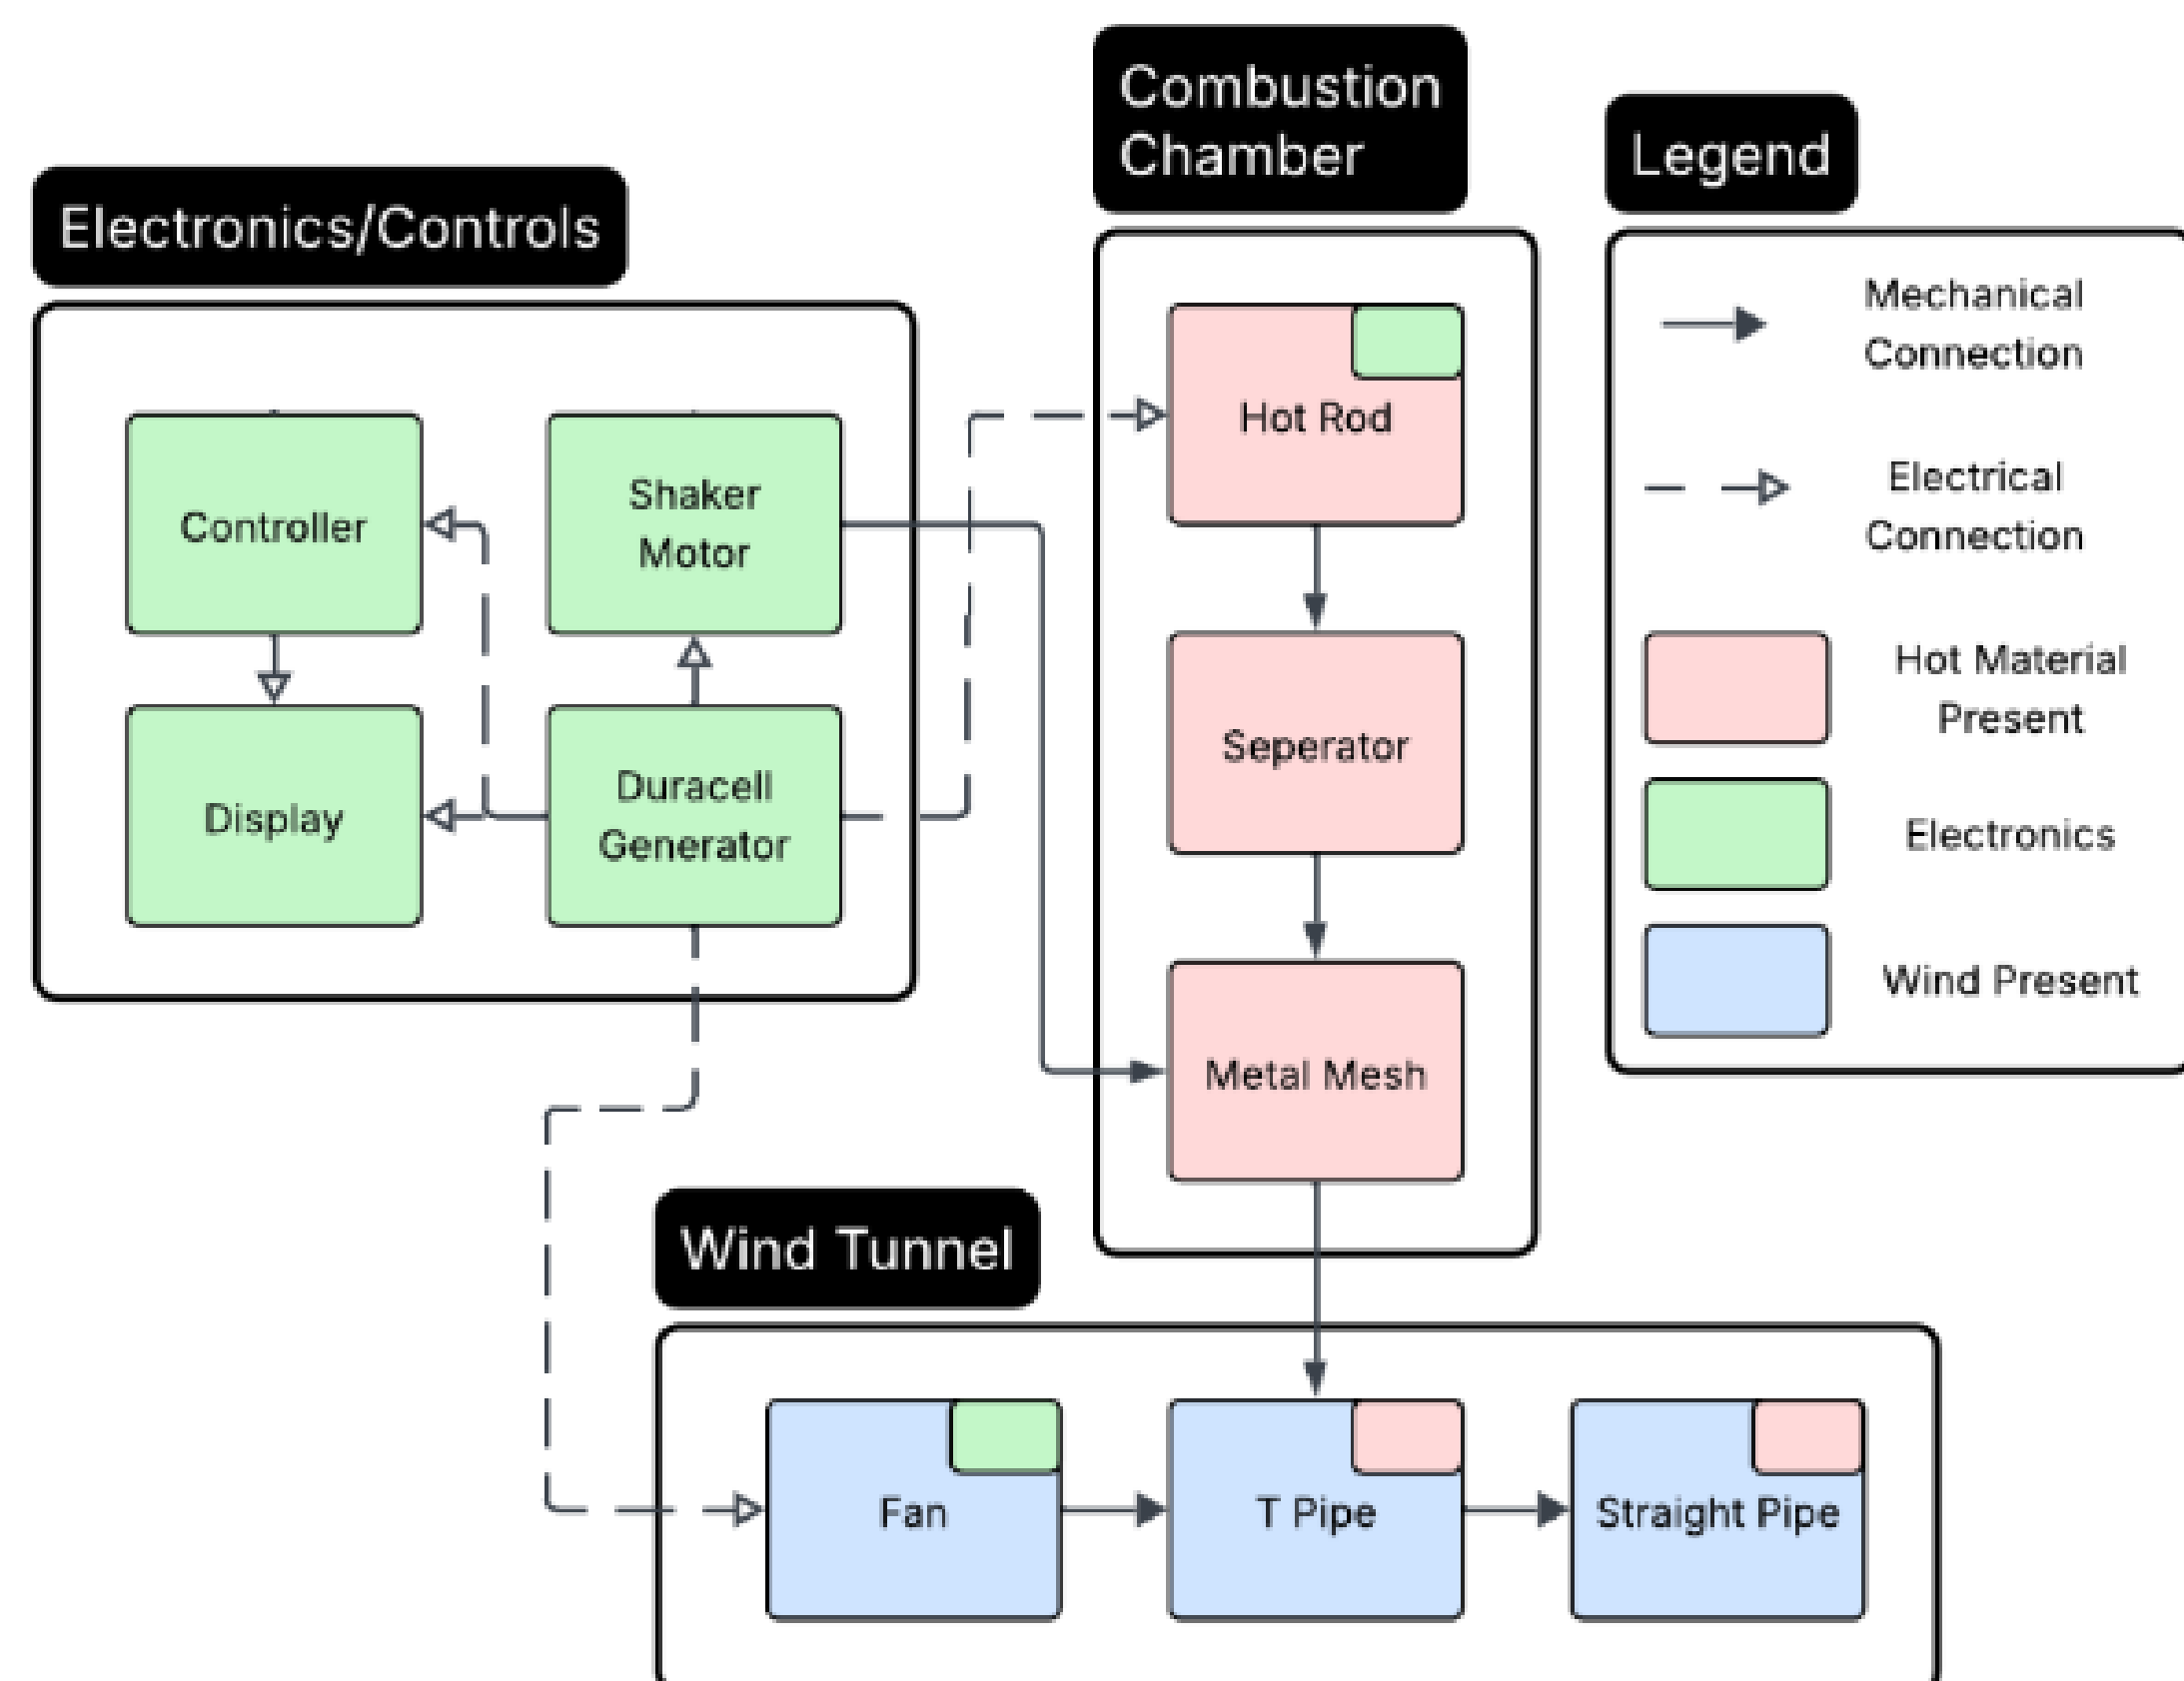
Electronics/Controls

Controller

Shaker Motor

Display

Duracell Generator

Combustion Chamber

Hot Rod

Seperator

Metal Mesh

Legend

Mechanical Connection

Electrical Connection

Hot Material Present

Electronics

Wind Present

Wind Tunnel

Fan

T Pipe

Straight Pipe